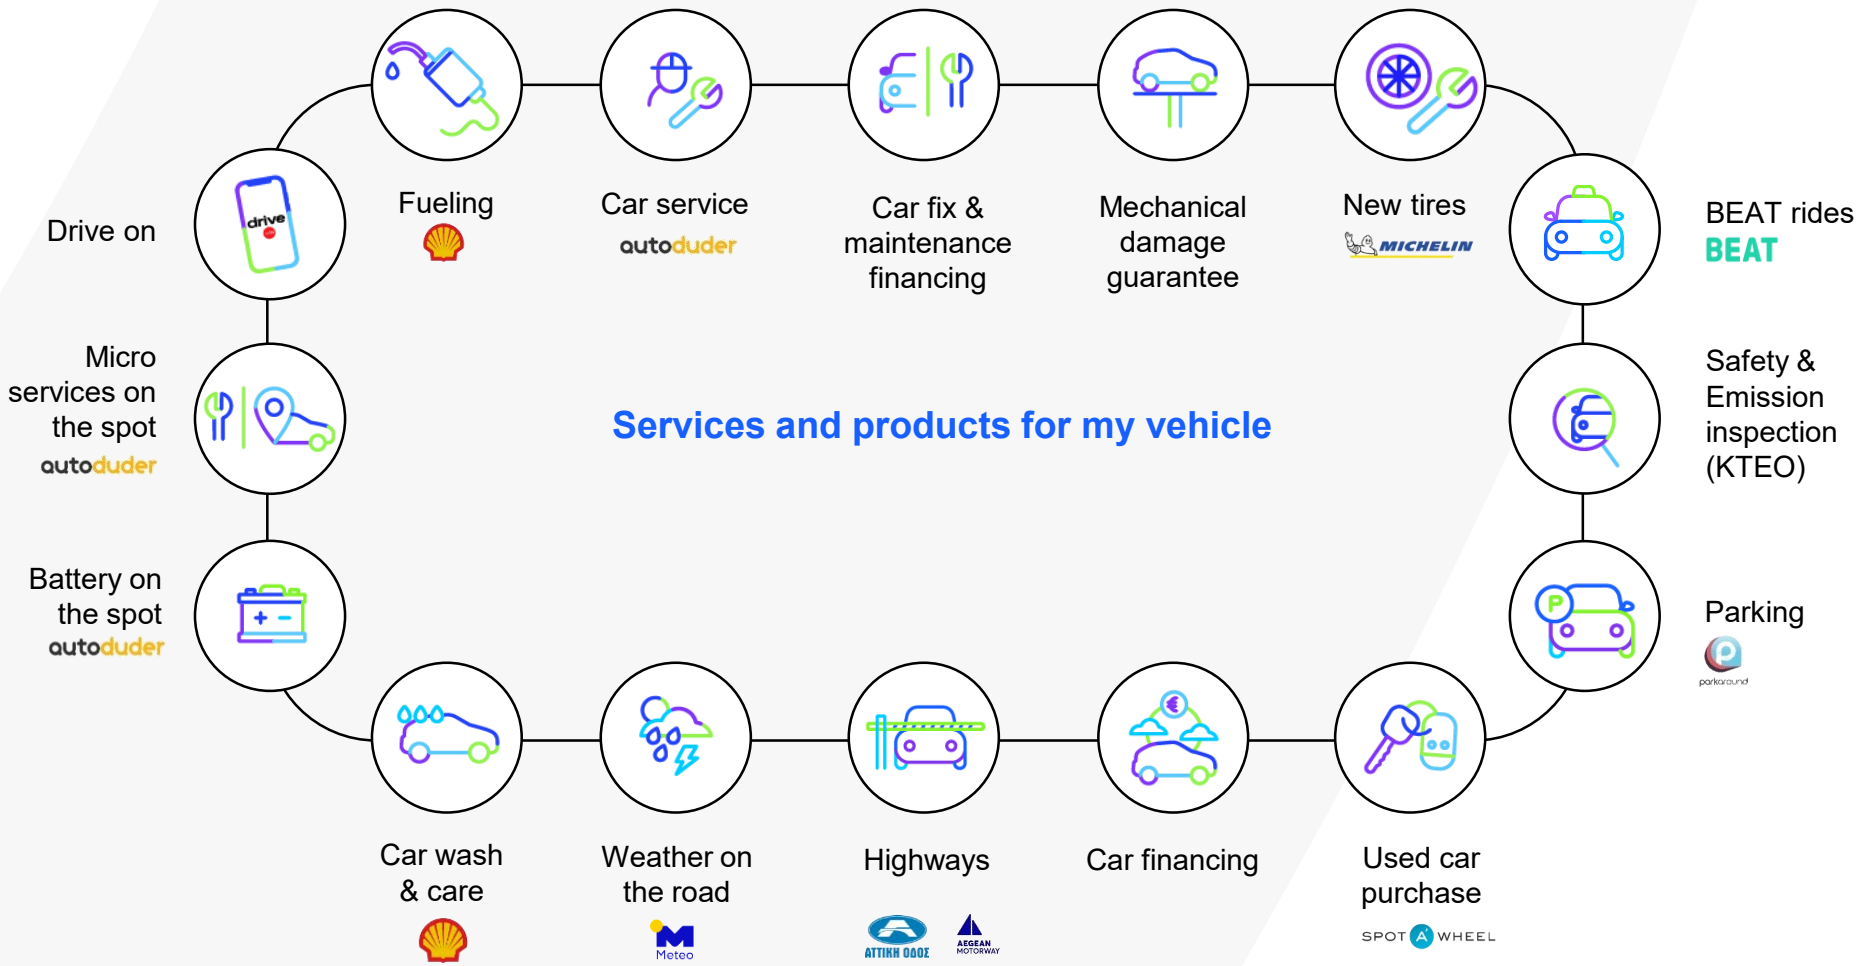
Services and products for my vehicle

Drive on

drive

Fueling

Car service

autoduder

Car fix & maintenance financing

Mechanical damage guarantee

New tires

MICHELIN

BEAT rides

BEAT

Micro services on the spot

autoduder

Safety & Emission inspection (KTEO)

Battery on the spot

autoduder

Parking

parkaround

Car wash & care

Weather on the road

Meteo

Highways

ATTIKH ODOS

AEGEAN MOTORWAY

Car financing

Used car purchase

SPOT A WHEEL